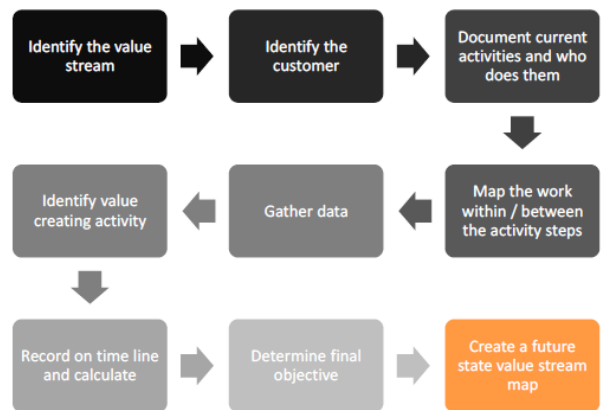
Identify the value stream

Identify the customer

Document current activities and who does them

Map the work within / between the activity steps

Gather data

Identify value creating activity

Record on time line and calculate

Determine final objective

Create a future state value stream map